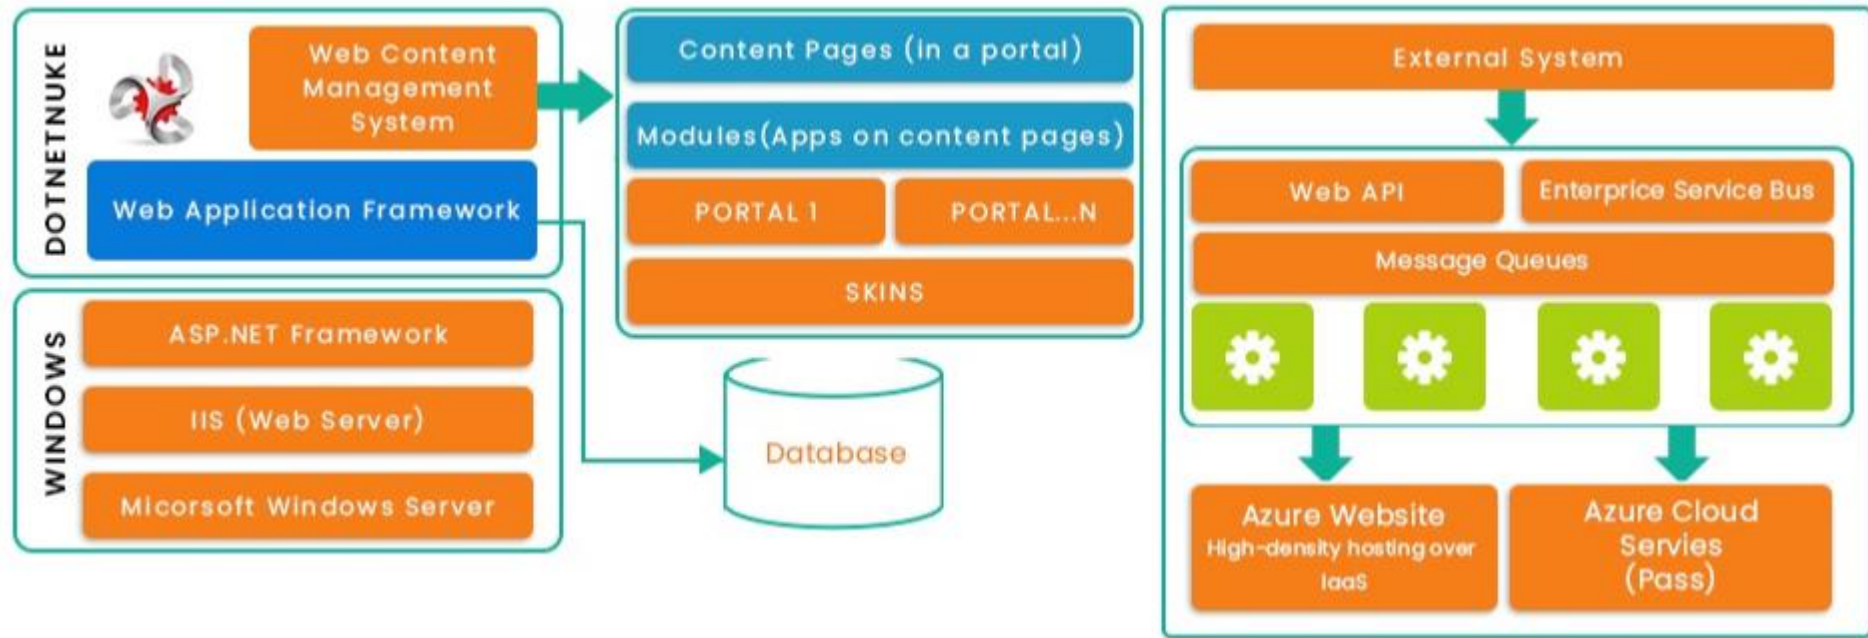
DOTNETNUKE

Web Content Management System

Web Application Framework

WINDOWS

ASP.NET Framework

IIS (Web Server)

Micorsoft Windows Server

Content Pages (in a portal)

Modules(Apps on content pages)

PORTAL 1

PORTAL...N

SKINS

Database

External System

Web API

Enterprice Service Bus

Message Queues

Azure Website
High-density hosting over IaaS

Azure Cloud Servies (Pass)